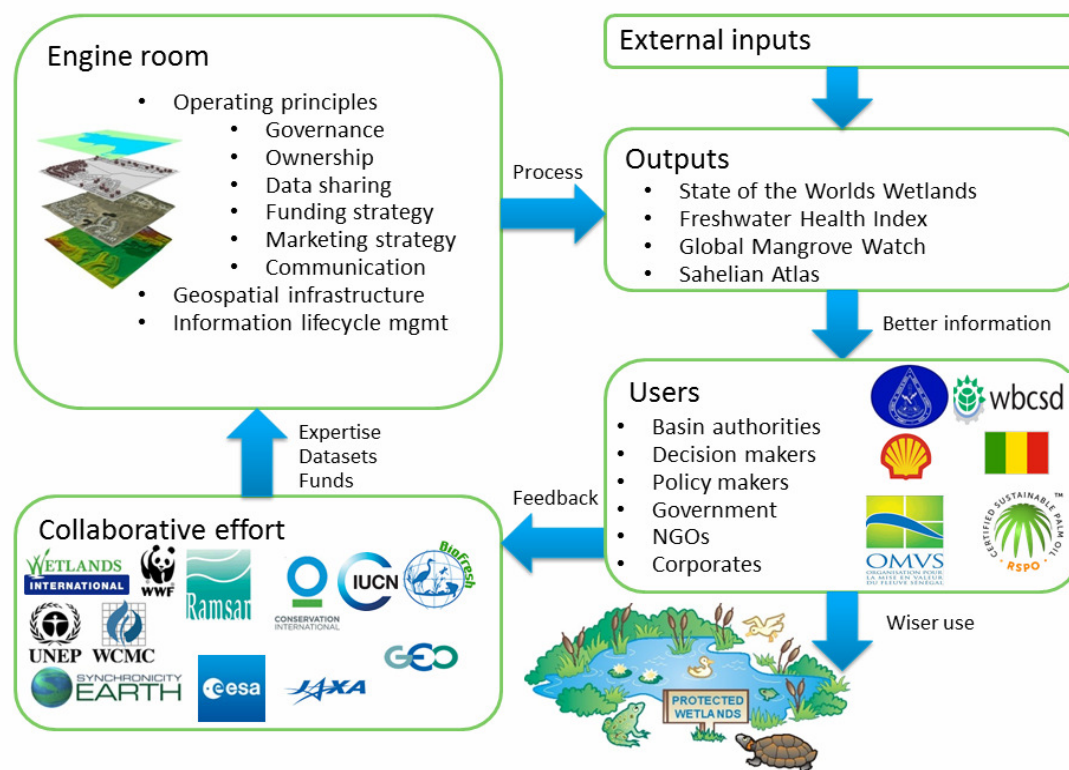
Engine room
- Operating principles
  - Governance
  - Ownership
  - Data sharing
  - Funding strategy
  - Marketing strategy
  - Communication
- Geospatial infrastructure
- Information lifecycle mgmt

External inputs

Process

Outputs
- State of the Worlds Wetlands
- Freshwater Health Index
- Global Mangrove Watch
- Sahelian Atlas

Better information

Users
- Basin authorities
- Decision makers
- Policy makers
- Government
- NGOs
- Corporates

wbcsd

OMVS
ORGANISATION POUR LA MISE EN VALEUR DU FLEUVE SÉNÉGAL

CERTIFIED SUSTAINABLE PALM OIL™
RSPO

Expertise
Datasets
Funds

Feedback

Collaborative effort

WETLANDS INTERNATIONAL
WWF
Ramsar
CONSERVATION INTERNATIONAL
IUCN
BioFresh
UNEP
WCMC
GEO
SYNCHRONICITY EARTH
esa
JAXA

Wiser use

PROTECTED WETLANDS